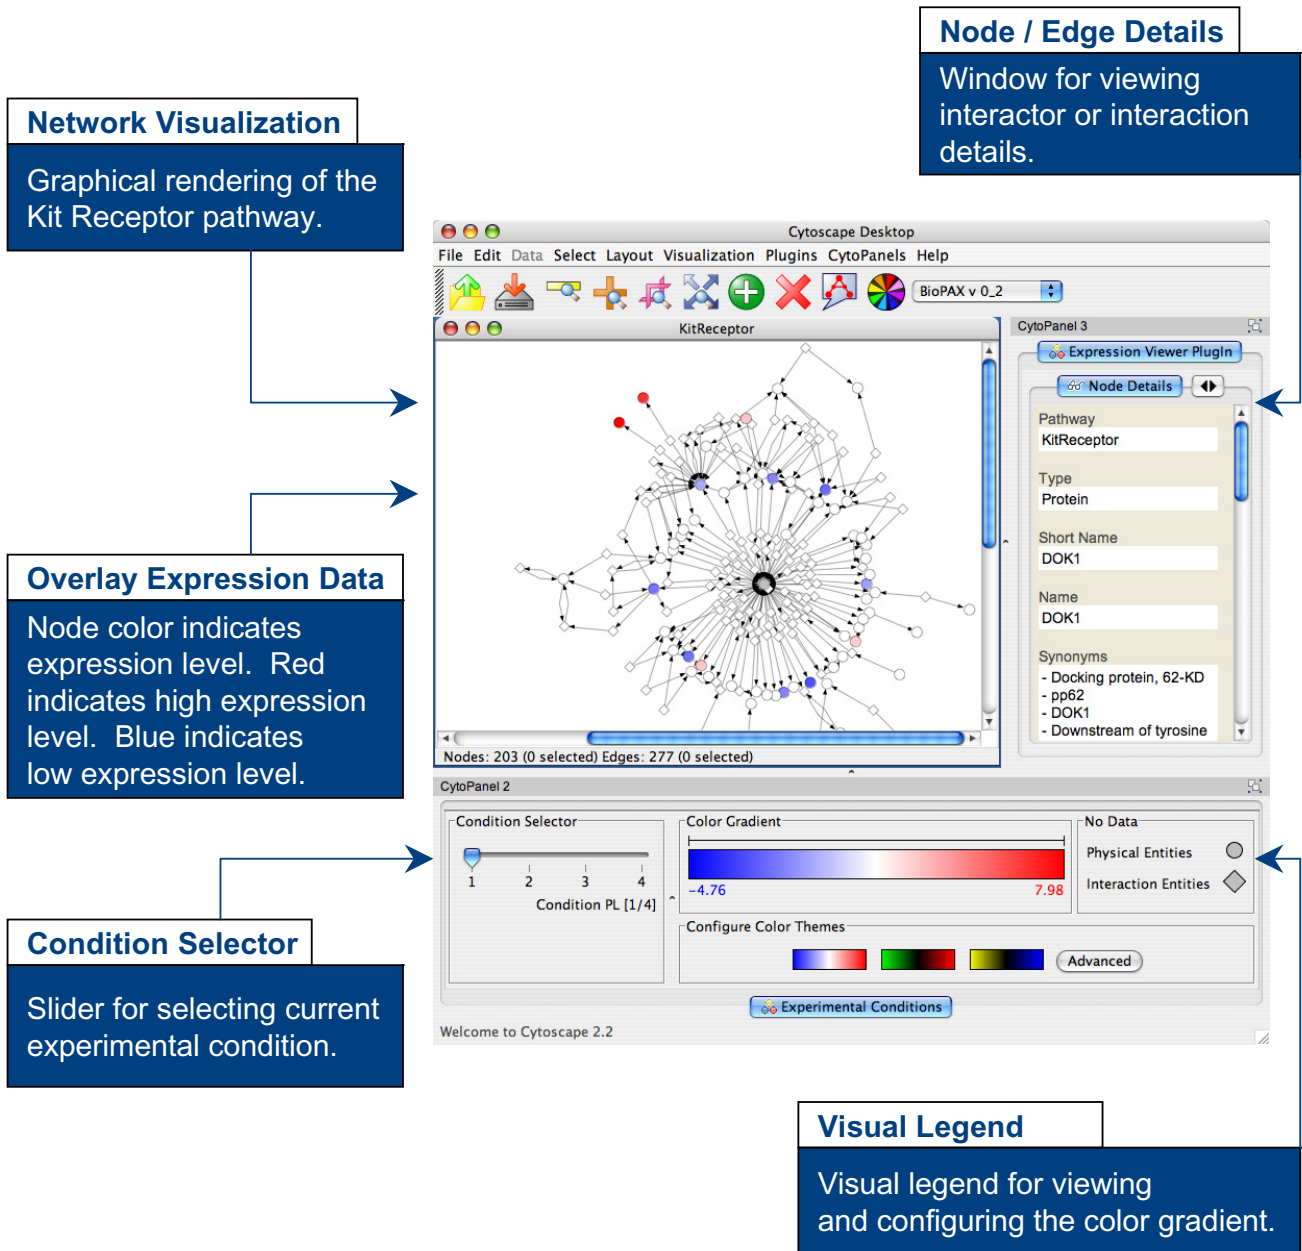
Node / Edge Details

Window for viewing interactor or interaction details.

Network Visualization

Graphical rendering of the Kit Receptor pathway.

Cytoscape Desktop

File Edit Data Select Layout Visualization Plugins CytoPanels Help

BioPAX v 0_2

KitReceptor

CytoPanel 3

Expression Viewer PlugIn

Node Details

Pathway
KitReceptor

Type
Protein

Short Name
DOK1

Name
DOK1

Synonyms
- Docking protein, 62-KD
- pp62
- DOK1
- Downstream of tyrosine

Nodes: 203 (0 selected) Edges: 277 (0 selected)

Overlay Expression Data

Node color indicates expression level. Red indicates high expression level. Blue indicates low expression level.

CytoPanel 2

Condition Selector
1 2 3 4
Condition PL [1/4]

Color Gradient
-4.76 7.98

No Data
Physical Entities
Interaction Entities

Configure Color Themes
Advanced

Experimental Conditions

Welcome to Cytoscape 2.2

Condition Selector

Slider for selecting current experimental condition.

Visual Legend

Visual legend for viewing and configuring the color gradient.